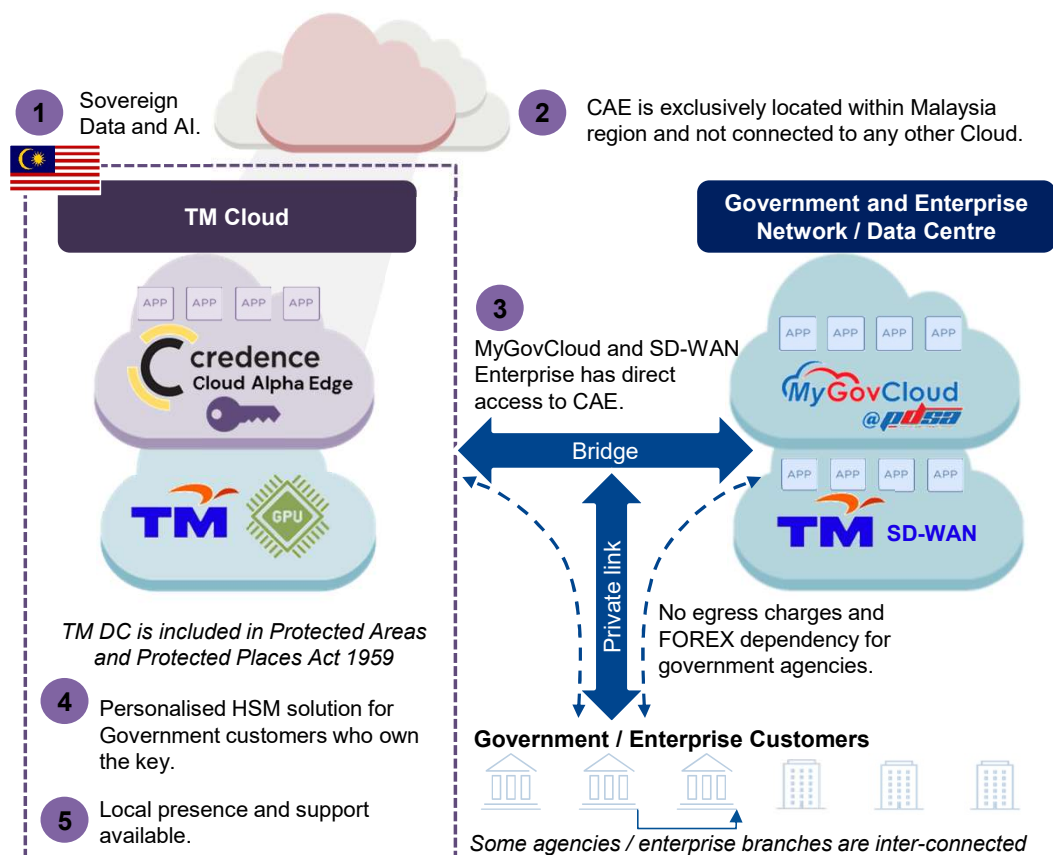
1 Sovereign Data and AI.

2 CAE is exclusively located within Malaysia region and not connected to any other Cloud.

TM Cloud

APP APP APP APP

credence
Cloud Alpha Edge

TM

GPU

Government and Enterprise Network / Data Centre

3 MyGovCloud and SD-WAN Enterprise has direct access to CAE.

APP APP APP APP

MyGovCloud @pdsa

Bridge

APP APP APP APP

TM SD-WAN

Private link

No egress charges and FOREX dependency for government agencies.

*TM DC is included in Protected Areas and Protected Places Act 1959*

4 Personalised HSM solution for Government customers who own the key.

5 Local presence and support available.

Government / Enterprise Customers

*Some agencies / enterprise branches are inter-connected*